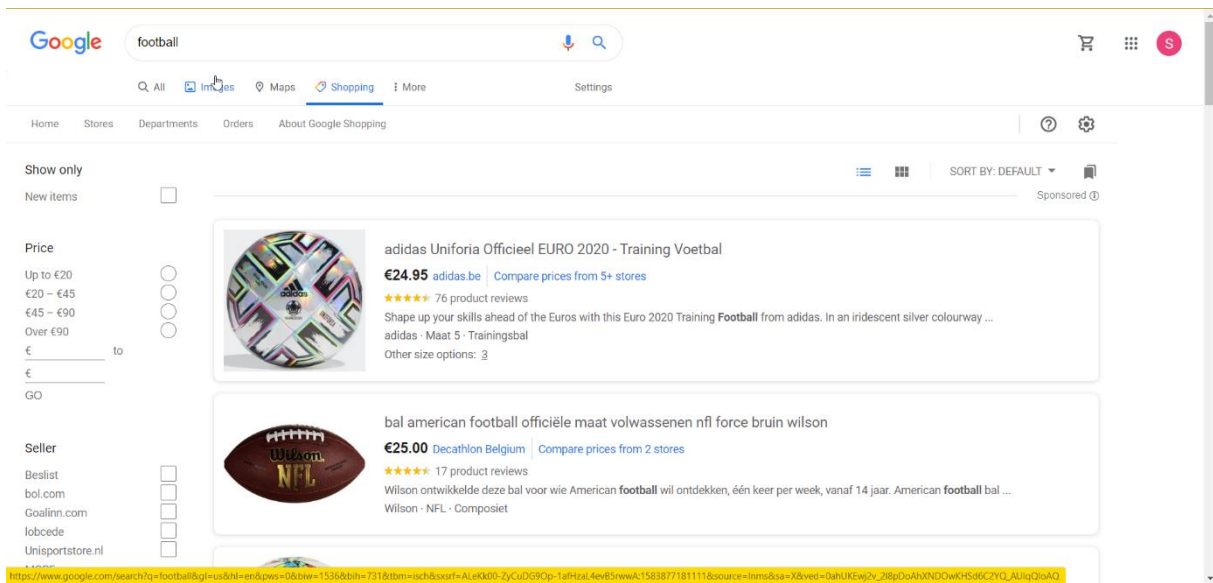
Google football

All Images Maps Shopping More Settings

S

Home Stores Departments Orders About Google Shopping

Show only
New items

SORT BY: DEFAULT
Sponsored

Price
Up to €20
€20 – €45
€45 – €90
Over €90
€ to
€
GO

Seller
Beslist
bol.com
Goalinn.com
lobcede
Unisportstore.nl

adidas Uniforia Officieel EURO 2020 - Training Voetbal
€24.95 adidas.be Compare prices from 5+ stores
76 product reviews
Shape up your skills ahead of the Euros with this Euro 2020 Training Football from adidas. In an iridescent silver colourway ...
adidas · Maat 5 · Trainingsbal
Other size options: 3

bal american football officiële maat volwassenen nfl force bruin wilson
€25.00 Decathlon Belgium Compare prices from 2 stores
17 product reviews
Wilson ontwikkelde deze bal voor wie American football wil ontdekken, één keer per week, vanaf 14 jaar. American football bal ...
Wilson · NFL · Composiet

https://www.google.com/search?q=football&gl=us&hl=en&pws=0&biw=1536&bih=731&tbm=isch&sxsrf=ALeKk00-ZyCuDG9Op-1afHzaL4evB5rwwA:1583877181111&source=lnms&sa=X&ved=0ahUKEwj2v_2t8pDoAhXNDOwKHSd6C2YQ_AUIqQIoAQ